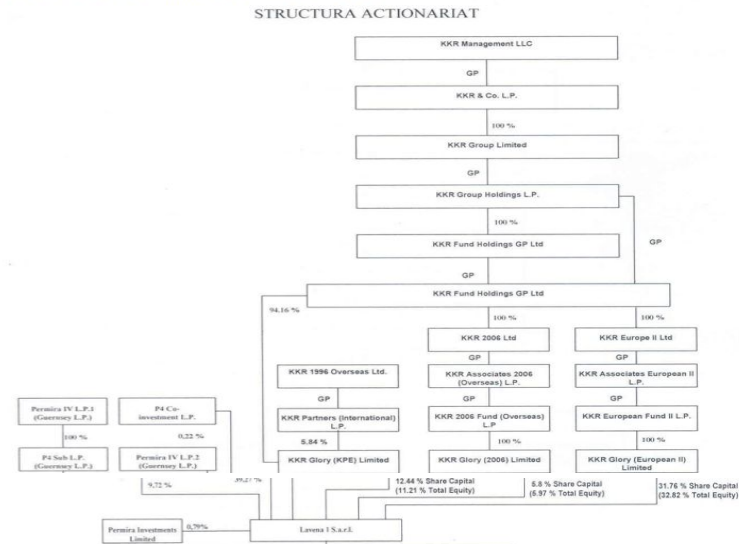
STRUCTURA ACTIONARIAT

KKR Management LLC

GP

KKR & Co. L.P.

100 %

KKR Group Limited

GP

KKR Group Holdings L.P.

100 %

KKR Fund Holdings GP Ltd

GP

GP

KKR Fund Holdings GP Ltd

94.16 %

100 %

100 %

KKR 2006 Ltd

KKR Europe II Ltd

GP

GP

KKR 1996 Overseas Ltd.

KKR Associates 2006 (Overseas) L.P.

KKR Associates European II L.P.

GP

GP

GP

KKR Partners (International) L.P.

KKR 2006 Fund (Overseas) L.P

KKR European Fund II L.P.

5.84 %

100 %

100 %

KKR Glory (KPE) Limited

KKR Glory (2006) Limited

KKR Glory (European II) Limited

Permira IV L.P.1 (Guernsey L.P.)

P4 Co-investment L.P.

100 %

0,22 %

P4 Sub L.P. (Guernsey L.P.)

Permira IV L.P.2 (Guernsey L.P.)

9,72 %

59,27 %

12.44 % Share Capital (11.21 % Total Equity)

5.8 % Share Capital (5.97 % Total Equity)

31.76 % Share Capital (32.82 % Total Equity)

Permira Investments Limited

0,79%

Lavena I S.a.r.l.